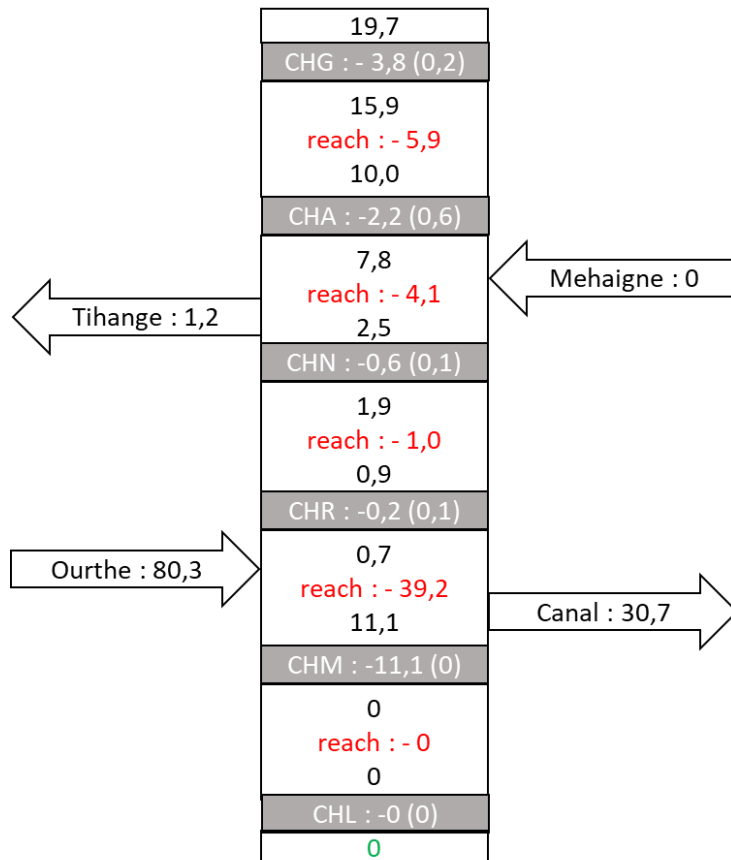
19,7
CHG : - 3,8 (0,2)
15,9
reach : - 5,9
10,0
CHA : -2,2 (0,6)
7,8
reach : - 4,1
2,5
Mehaigne : 0
Tihange : 1,2
CHN : -0,6 (0,1)
1,9
reach : - 1,0
0,9
CHR : -0,2 (0,1)
0,7
reach : - 39,2
11,1
Ourthe : 80,3
Canal : 30,7
CHM : -11,1 (0)
0
reach : - 0
0
CHL : -0 (0)
0